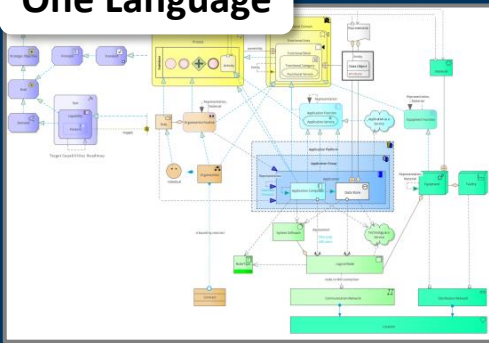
One Language

Application Platform

Application Group

Application Component

Data Model

System Software

Logical Node

Communication Network

Site Access Network

Equipment

Facility

Organization

Customer

Representation

Application Function

Application Interaction

Technology Function

Technology Service

Application Service

Equipment Function

Capability

Goal

Principle

Target Capabilities Business

Data Object

Location

Role